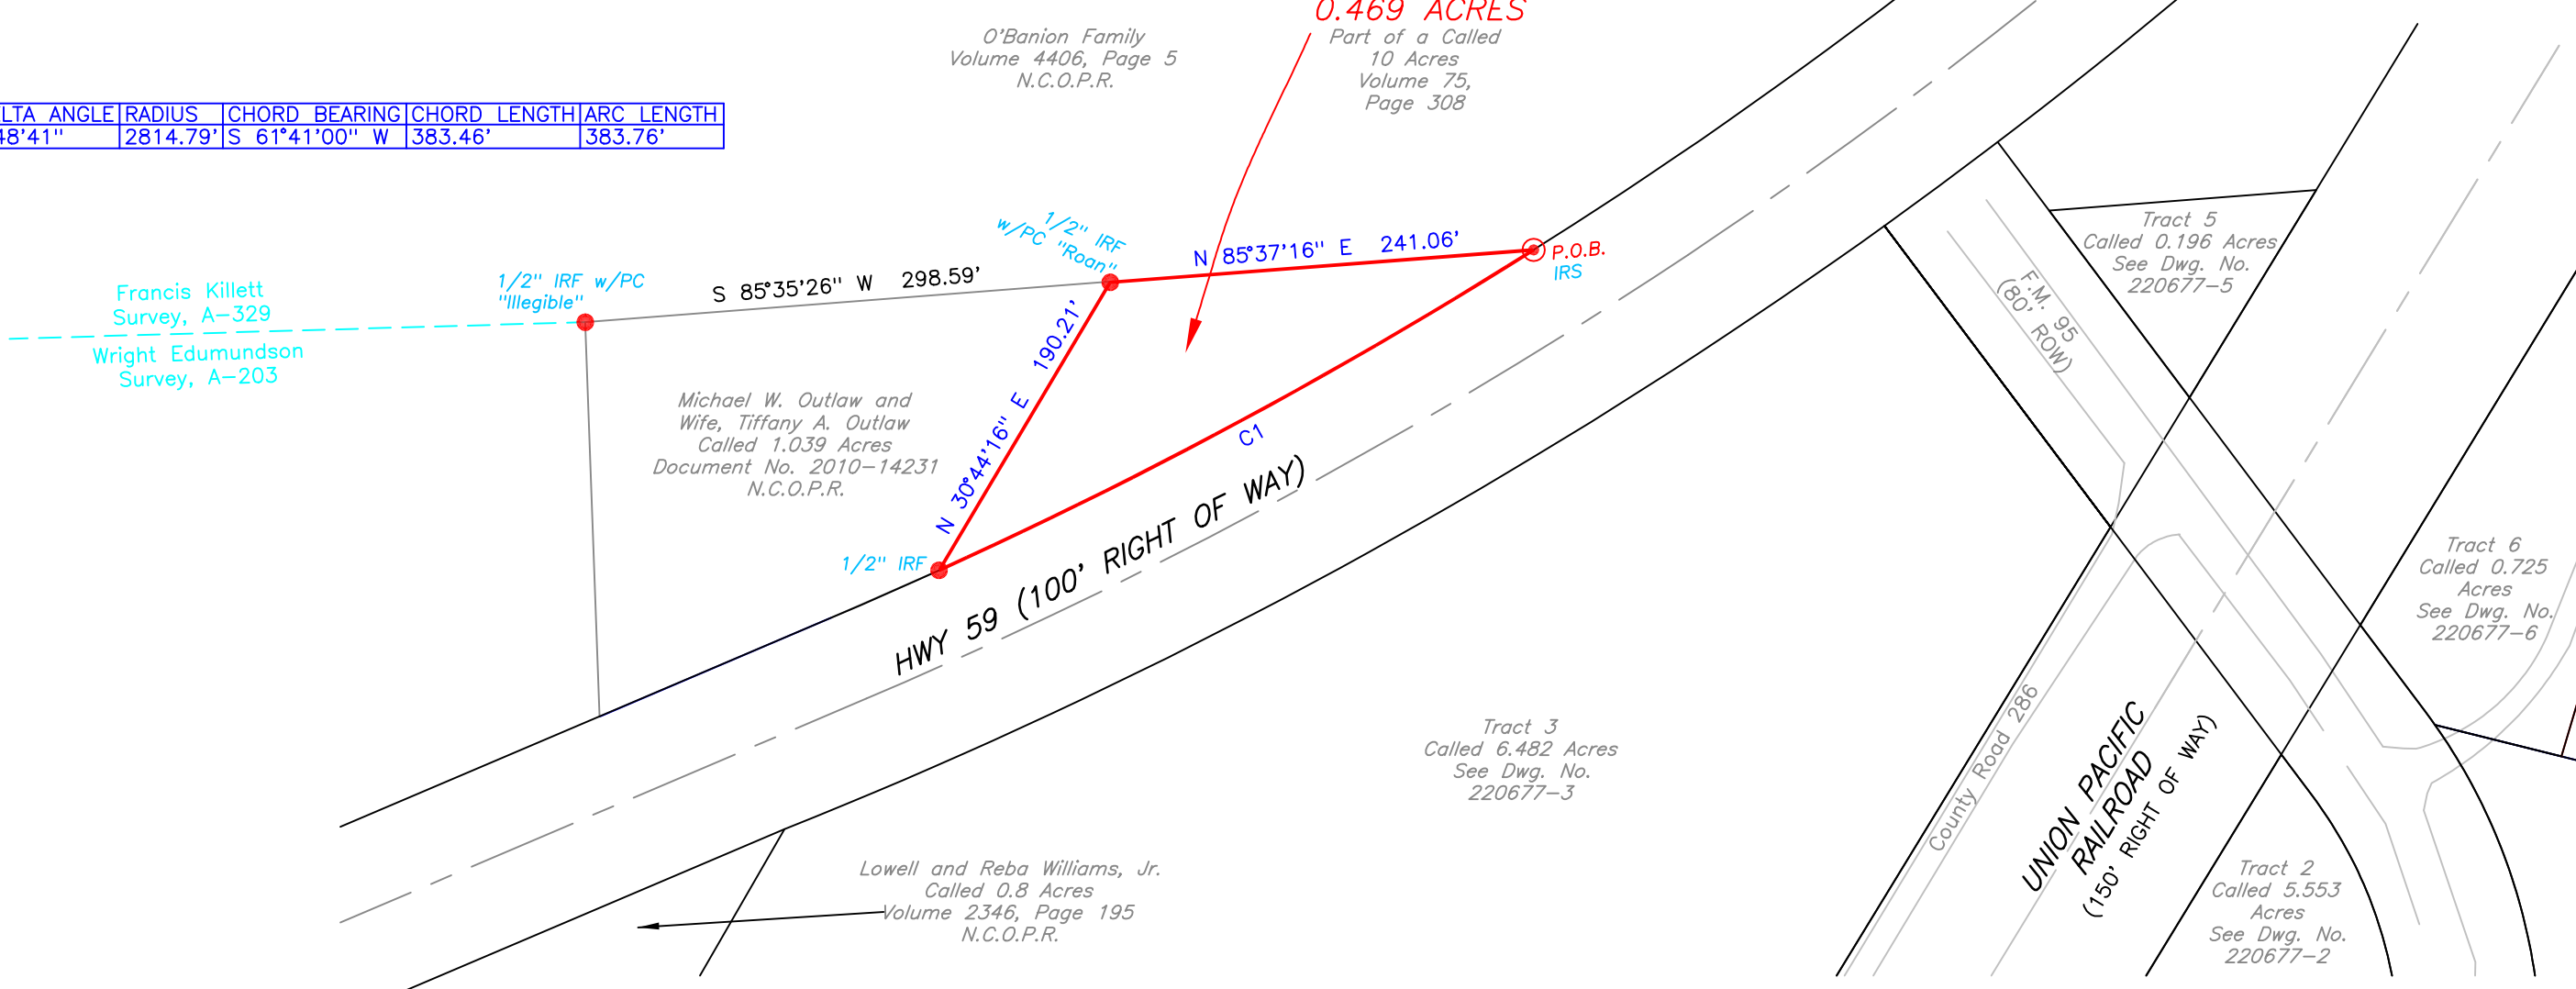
0.469 ACRES
Part of a Called
10 Acres
Volume 75,
Page 308

O'Banion Family
Volume 4406, Page 5
N.C.O.P.R.

| LTA ANGLE | RADIUS | CHORD BEARING | CHORD LENGTH | ARC LENGTH |
|---|---|---|---|---|
| 48'41" | 2814.79' | S 61°41'00" W | 383.46' | 383.76' |

1/2" IRF
w/PC "Roan"

N 85°37'16" E 241.06'

P.O.B.
IRS

S 85°35'26" W 298.59'

1/2" IRF w/PC
"Illegible"

Francis Killett
Survey, A-329

Wright Edumundson
Survey, A-203

N 30°44'16" E 190.21'

Michael W. Outlaw and
Wife, Tiffany A. Outlaw
Called 1.039 Acres
Document No. 2010-14231
N.C.O.P.R.

C1

1/2" IRF

HWY 59 (100' RIGHT OF WAY)

Tract 5
Called 0.196 Acres
See Dwg. No.
220677-5

F.M. 95
(80' ROW)

Tract 6
Called 0.725
Acres
See Dwg. No.
220677-6

Tract 3
Called 6.482 Acres
See Dwg. No.
220677-3

County Road 286

UNION PACIFIC
RAILROAD
(150' RIGHT OF WAY)

Tract 2
Called 5.553
Acres
See Dwg. No.
220677-2

Lowell and Reba Williams, Jr.
Called 0.8 Acres
Volume 2346, Page 195
N.C.O.P.R.